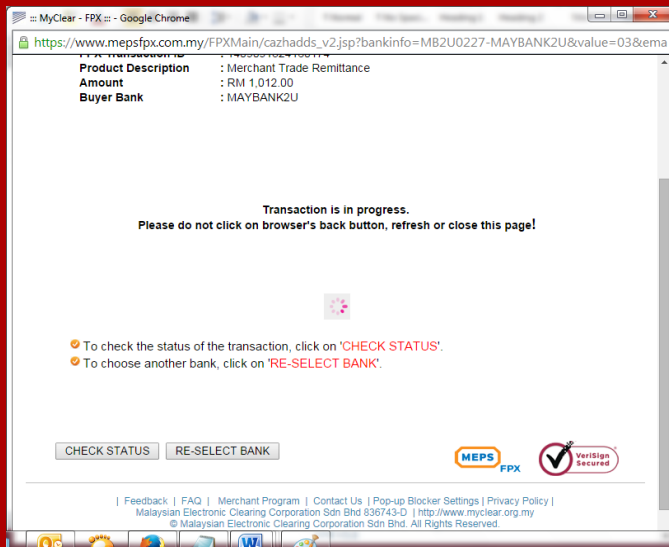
::: MyClear - FPX ::: - Google Chrome

https://www.mepsfpx.com.my/FPXMain/cazhadds_v2.jsp?bankinfo=MB2U0227-MAYBANK2U&value=03&ema

FPX Transaction ID : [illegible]
Product Description : Merchant Trade Remittance
Amount : RM 1,012.00
Buyer Bank : MAYBANK2U

Transaction is in progress.
Please do not click on browser's back button, refresh or close this page!

To check the status of the transaction, click on 'CHECK STATUS'.
To choose another bank, click on 'RE-SELECT BANK'.

CHECK STATUS RE-SELECT BANK

MEPS FPX

VeriSign Secured

| Feedback | FAQ | Merchant Program | Contact Us | Pop-up Blocker Settings | Privacy Policy |
Malaysian Electronic Clearing Corporation Sdn Bhd 836743-D | http://www.myclear.org.my
© Malaysian Electronic Clearing Corporation Sdn Bhd. All Rights Reserved.